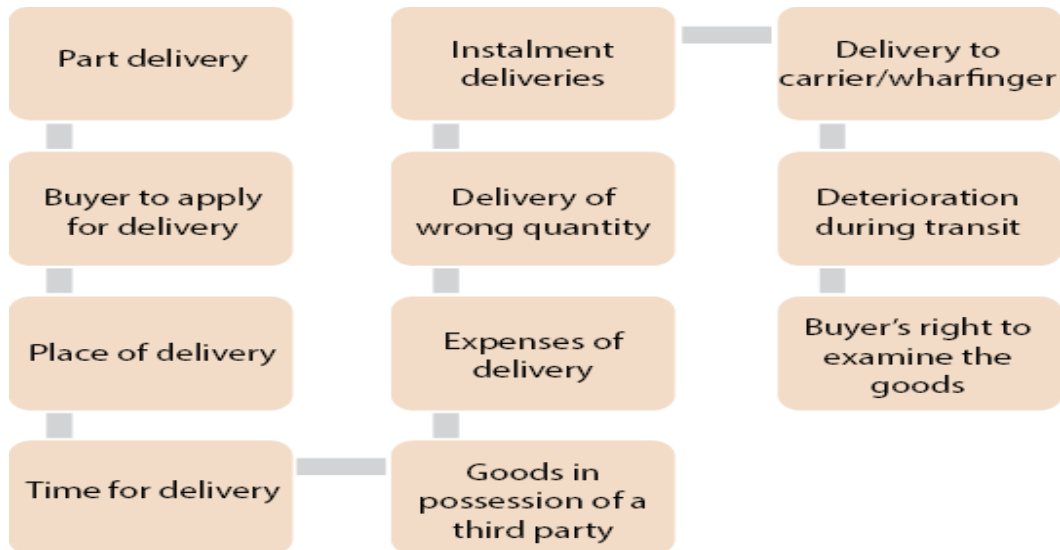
Part delivery

Buyer to apply for delivery

Place of delivery

Time for delivery

Goods in possession of a third party

Expenses of delivery

Delivery of wrong quantity

Instalment deliveries

Delivery to carrier/wharfinger

Deterioration during transit

Buyer's right to examine the goods